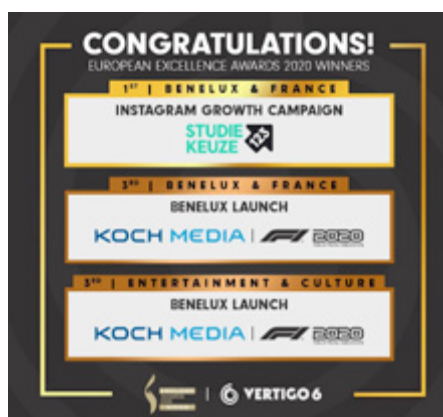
CONGRATULATIONS!
EUROPEAN EXCELLENCE AWARDS 2020 WINNERS

1ST | BENELUX & FRANCE
INSTAGRAM GROWTH CAMPAIGN
STUDIE KEUZE

3RD | BENELUX & FRANCE
BENELUX LAUNCH
KOCH MEDIA | F1 2020

3RD | ENTERTAINMENT & CULTURE
BENELUX LAUNCH
KOCH MEDIA | F1 2020

| VERTIGO6